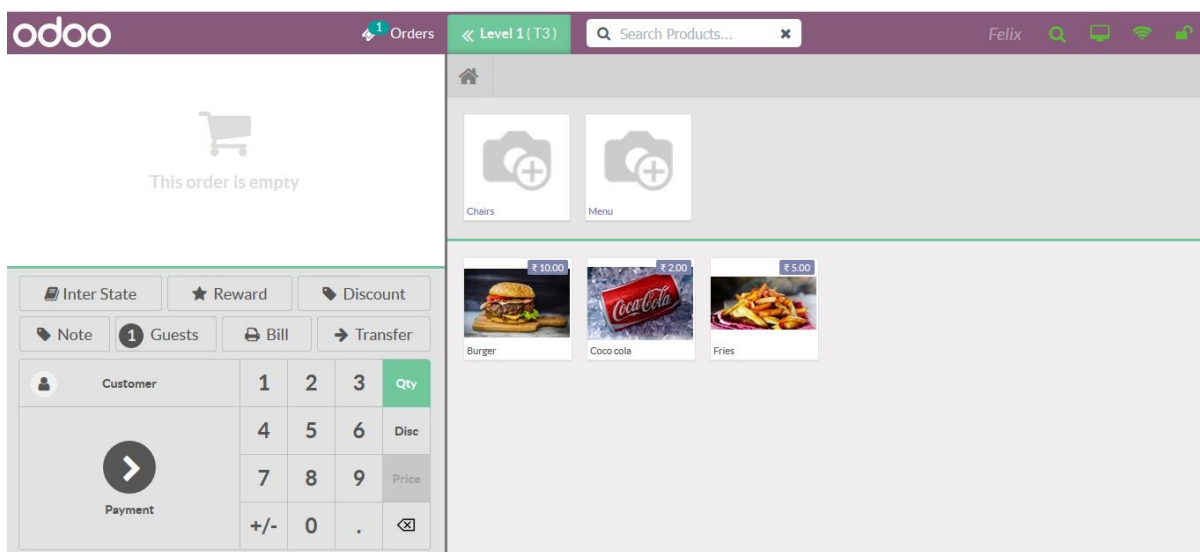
odoo

1 Orders

« Level 1 (T3)

Search Products...

Felix

This order is empty

Chairs

Menu

₹ 10.00
Burger

₹ 2.00
Coco cola

₹ 5.00
Fries

Inter State

Reward

Discount

Note

1 Guests

Bill

Transfer

Customer

Payment

| 1 | 2 | 3 | Qty |
|---|---|---|---|
| 4 | 5 | 6 | Disc |
| 7 | 8 | 9 | Price |
| +/- | 0 | . | ⌫ |